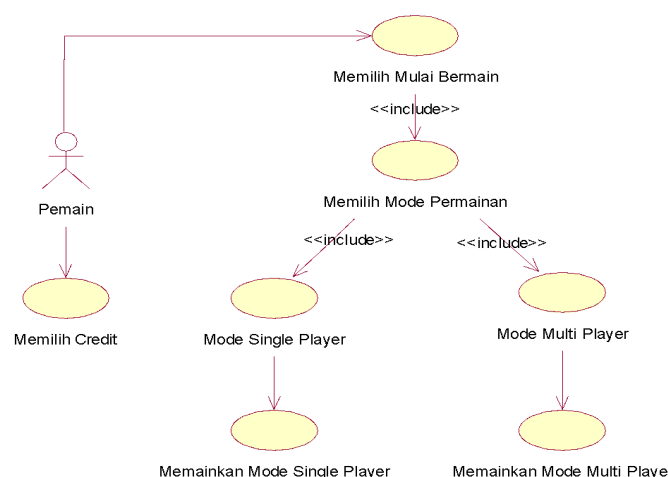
Memilih Mulai Bermain

<<include>>

Pemain

Memilih Mode Permainan

<<include>>

<<include>>

Memilih Credit

Mode Single Player

Mode Multi Player

Memainkan Mode Single Player

Memainkan Mode Multi Player